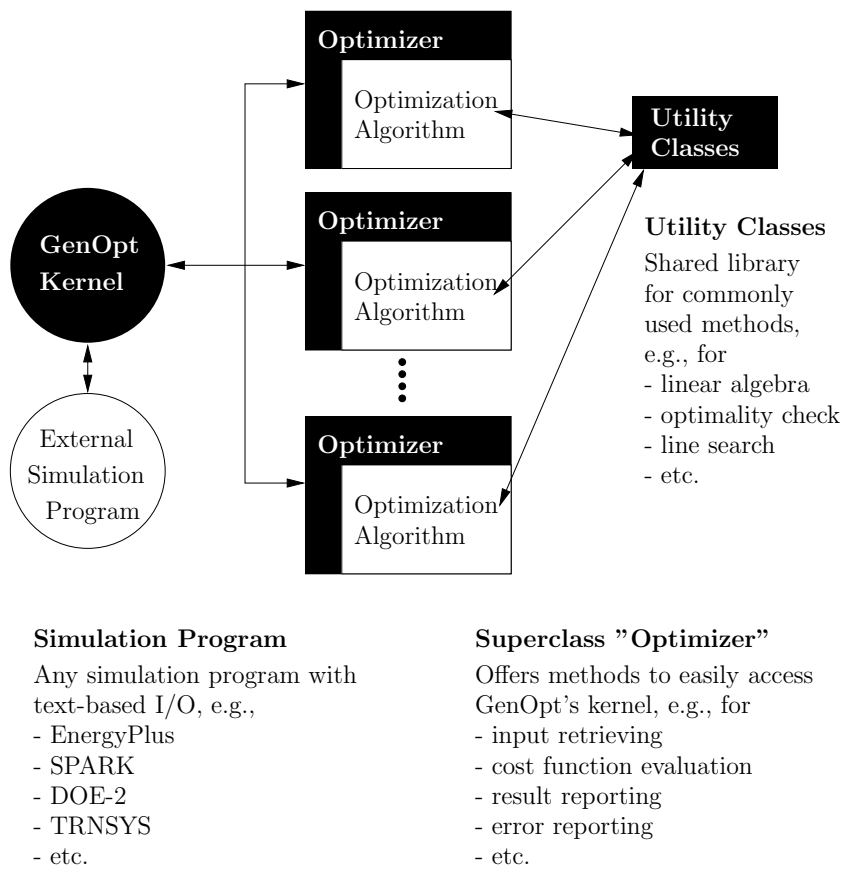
Optimizer

Optimization Algorithm

Utility Classes

Optimizer

Optimization Algorithm

GenOpt Kernel

Utility Classes

Shared library for commonly used methods, e.g., for
- linear algebra
- optimality check
- line search
- etc.

External Simulation Program

Optimizer

Optimization Algorithm

Simulation Program

Any simulation program with text-based I/O, e.g.,
- EnergyPlus
- SPARK
- DOE-2
- TRNSYS
- etc.

Superclass "Optimizer"

Offers methods to easily access GenOpt's kernel, e.g., for
- input retrieving
- cost function evaluation
- result reporting
- error reporting
- etc.